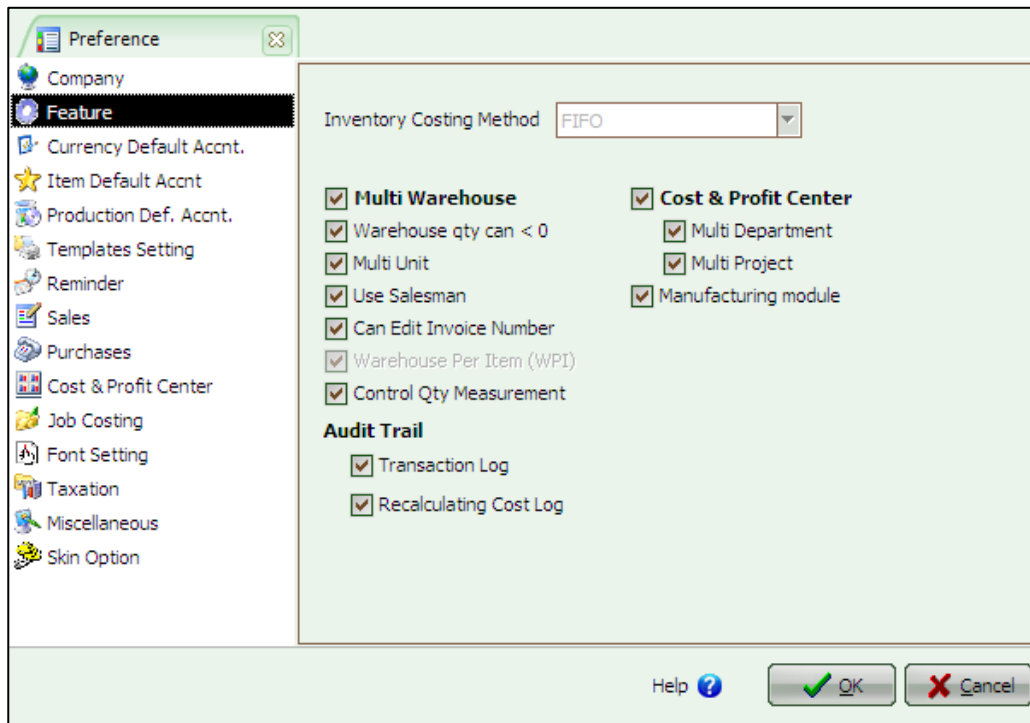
Preference

Company
Feature
Currency Default Accnt.
Item Default Accnt
Production Def. Accnt.
Templates Setting
Reminder
Sales
Purchases
Cost & Profit Center
Job Costing
Font Setting
Taxation
Miscellaneous
Skin Option

Inventory Costing Method FIFO

Multi Warehouse
Warehouse qty can < 0
Multi Unit
Use Salesman
Can Edit Invoice Number
Warehouse Per Item (WPI)
Control Qty Measurement

Cost & Profit Center
Multi Department
Multi Project
Manufacturing module

Audit Trail
Transaction Log
Recalculating Cost Log

Help
OK
Cancel